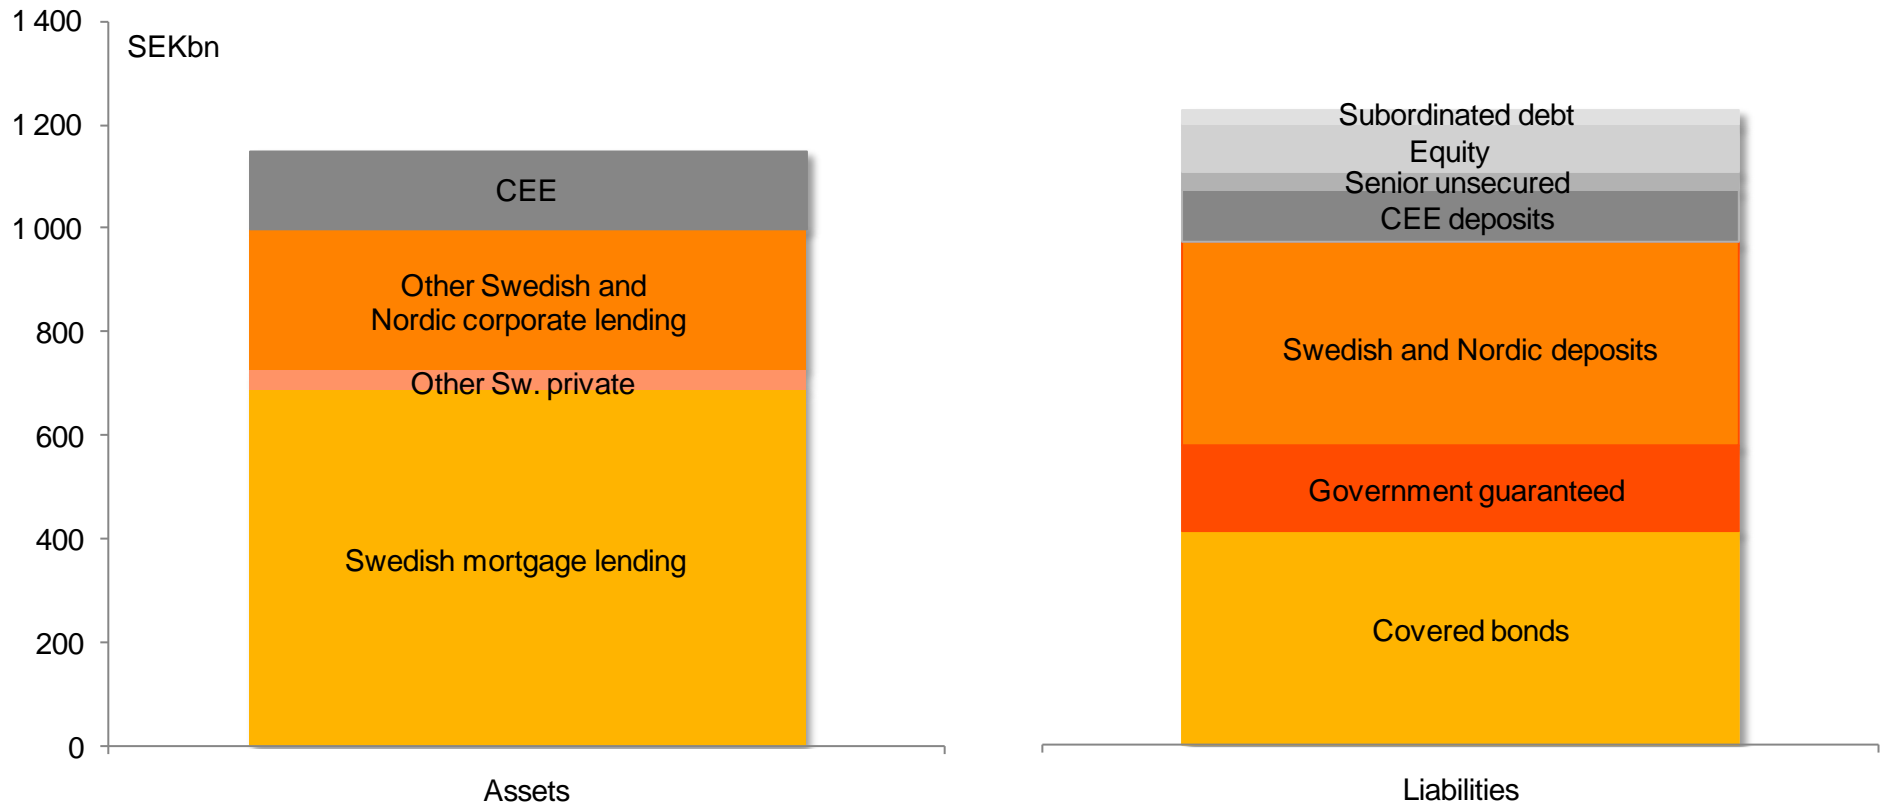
1 400
SEKbn
1 200
1 000
800
600
400
200
0

CEE
Other Swedish and Nordic corporate lending
Other Sw. private
Swedish mortgage lending

Subordinated debt
Equity
Senior unsecured
CEE deposits
Swedish and Nordic deposits
Government guaranteed
Covered bonds

Assets
Liabilities